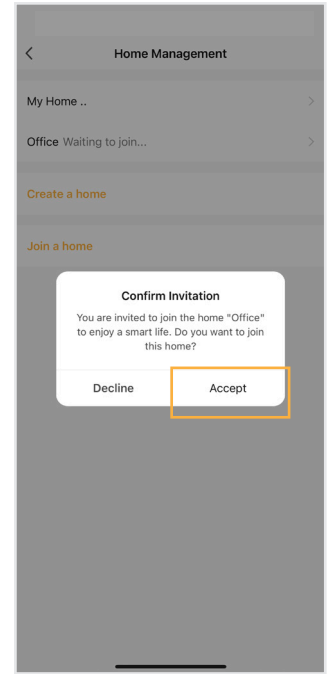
<

Home Management

My Home ..

Office Waiting to join...

Create a home

Join a home

Confirm Invitation

You are invited to join the home "Office" to enjoy a smart life. Do you want to join this home?

Decline

Accept